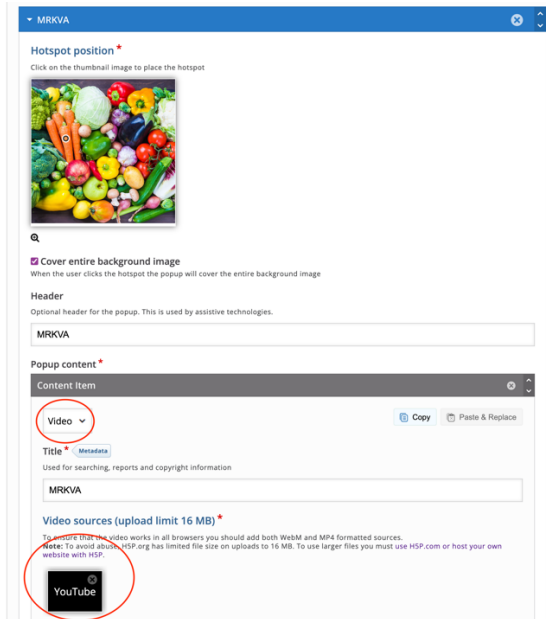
▾ MRKVA

Hotspot position *

Click on the thumbnail image to place the hotspot

Cover entire background image

When the user clicks the hotspot the popup will cover the entire background image

Header

Optional header for the popup. This is used by assistive technologies.

MRKVA

Popup content *

Content Item

Video

Copy

Paste & Replace

Title * Metadata

Used for searching, reports and copyright information

MRKVA

Video sources (upload limit 16 MB) *

To ensure that the video works in all browsers you should add both WebM and MP4 formatted sources.
Note: To avoid abuse, H5P.org has limited file size on uploads to 16 MB. To use larger files you must use H5P.com or host your own website with H5P.

YouTube